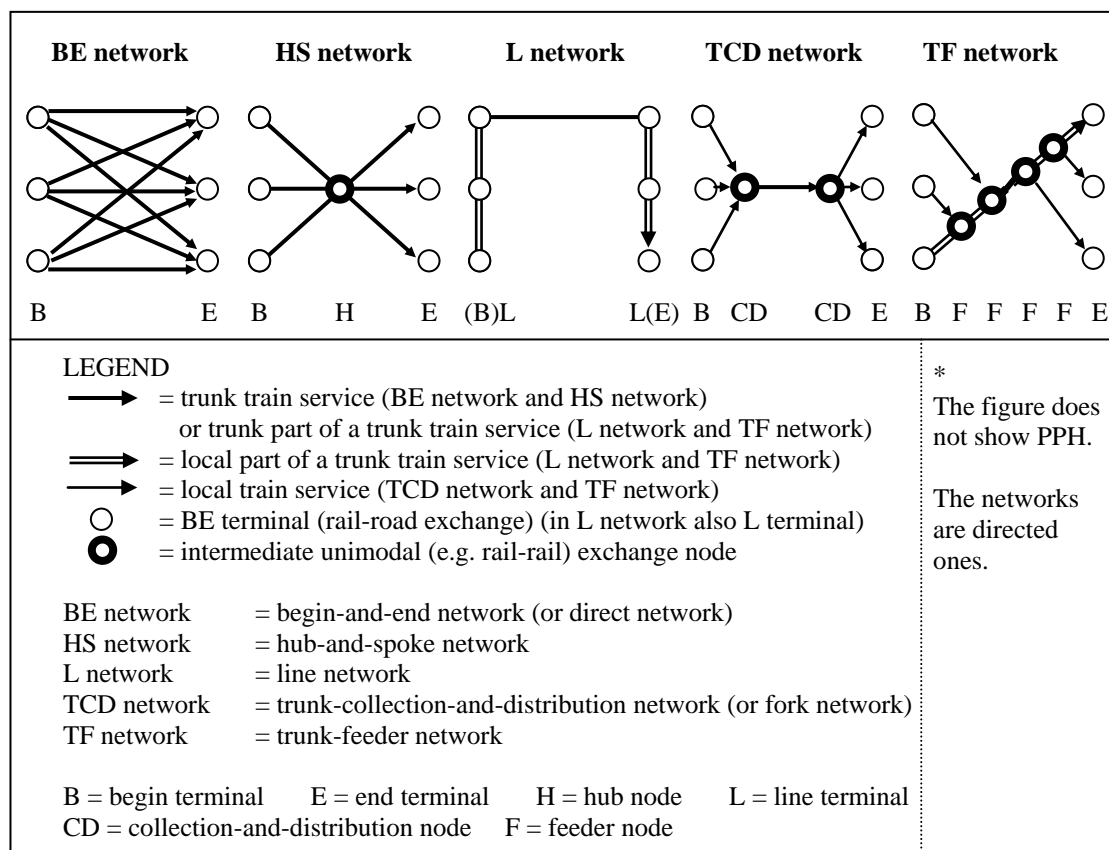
BE network HS network L network TCD network TF network

B E B H E (B)L L(E) B CD CD E B F F F F E

LEGEND
= trunk train service (BE network and HS network) or trunk part of a trunk train service (L network and TF network)
= local part of a trunk train service (L network and TF network)
= local train service (TCD network and TF network)
= BE terminal (rail-road exchange) (in L network also L terminal)
= intermediate unimodal (e.g. rail-rail) exchange node

BE network = begin-and-end network (or direct network)
HS network = hub-and-spoke network
L network = line network
TCD network = trunk-collection-and-distribution network (or fork network)
TF network = trunk-feeder network

B = begin terminal E = end terminal H = hub node L = line terminal
CD = collection-and-distribution node F = feeder node

*
The figure does not show PPH.

The networks are directed ones.